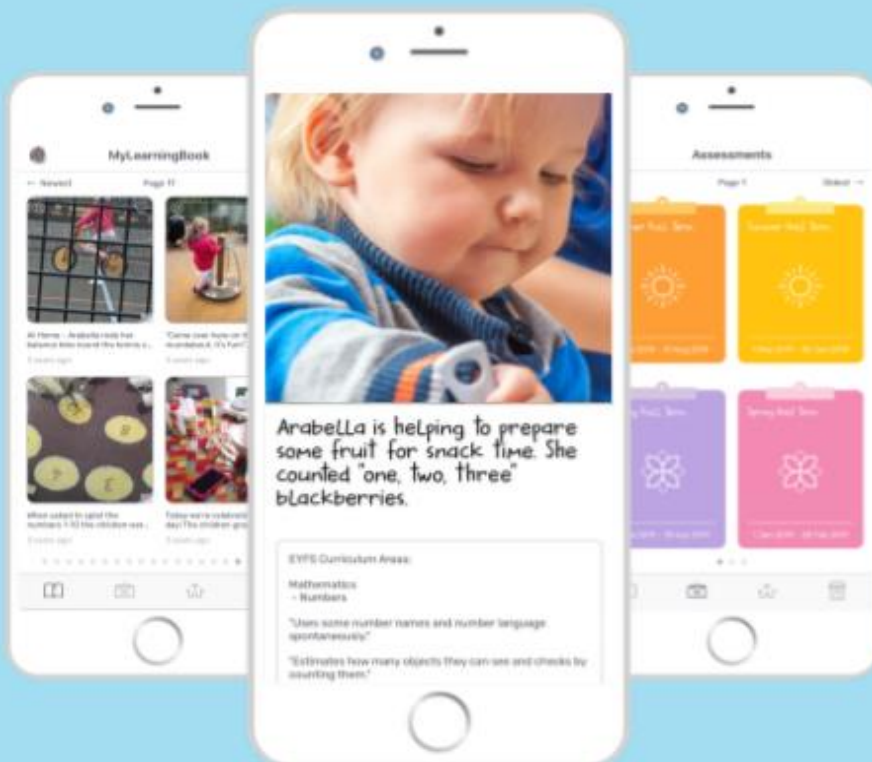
MyLearningBook

← Newest

Page 11

At Home - Arabella rode her balance bike round the tennis c...

3 years ago

"Come over here on the... Arabella A. It's Fun!"

3 years ago

What asked to spot the numbers 1-10 the children wer...

3 years ago

Today we've celebrated... day! The children gro...

3 years ago

Arabella is helping to prepare some fruit for snack time. She counted "one, two, three" blackberries.

EYFS Curriculum Areas:

Mathematics
- Numbers

"Uses some number names and number language spontaneously."

"Estimates how many objects they can see and checks by counting them."

Assessments

Page 1

Oldest →

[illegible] Half Term

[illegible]

Summer Half Term

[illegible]

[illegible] Half Term

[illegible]

Spring Half Term

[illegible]